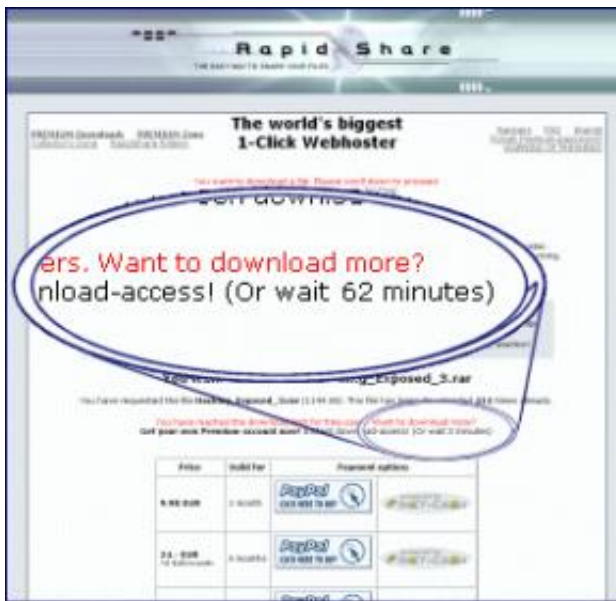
Rapid Share

The world's biggest
1-Click Webhoster

ers. Want to download more?
nload-access! (Or wait 62 minutes)

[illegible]_Exposed_3.rar

| Price | Valid for | Payment options |
|---|---|---|
| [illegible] | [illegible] | PayPal |
| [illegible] | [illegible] | PayPal |
| | | PayPal |